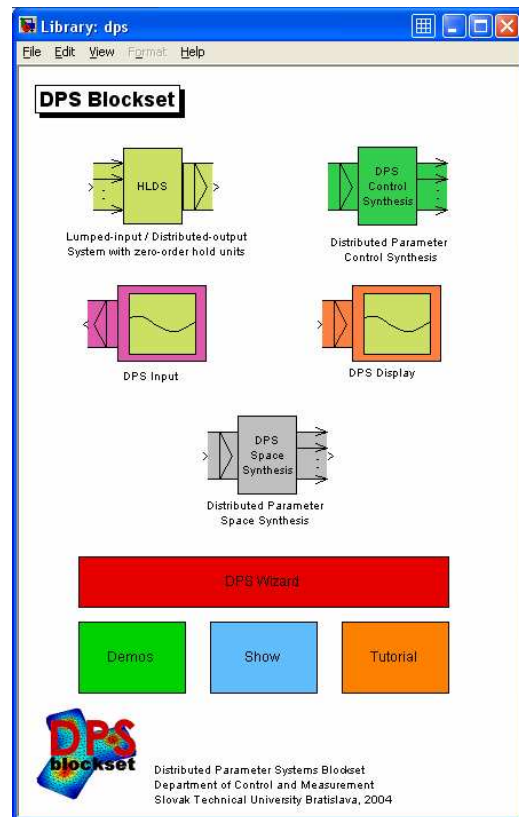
Library: dps

File Edit View Format Help

DPS Blockset

HLDS

Lumped-input / Distributed-output System with zero-order hold units

DPS Control Synthesis

Distributed Parameter Control Synthesis

DPS Input

DPS Display

DPS Space Synthesis

Distributed Parameter Space Synthesis

DPS Wizard

Demos

Show

Tutorial

DPS blockset

Distributed Parameter Systems Blockset
Department of Control and Measurement
Slovak Technical University Bratislava, 2004